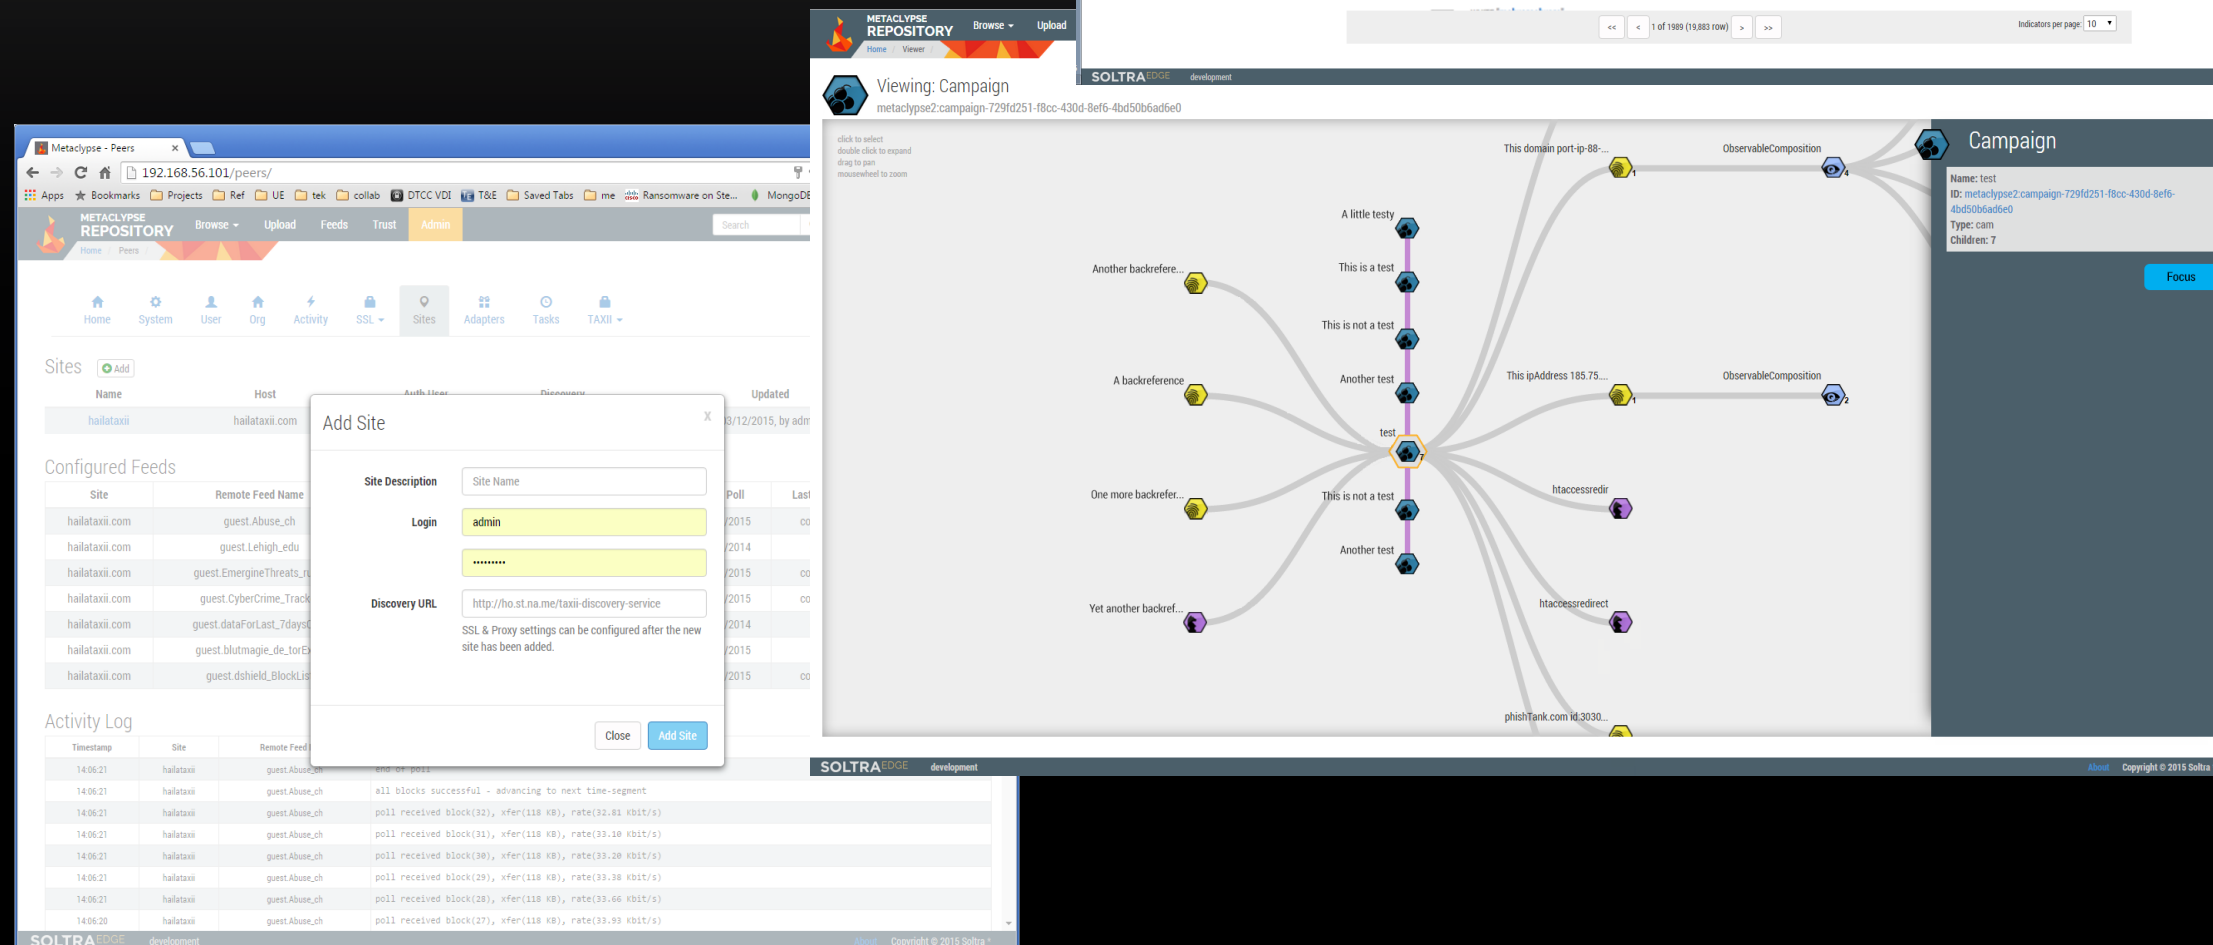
METACLYPSE REPOSITORY Browse ▾ Upload
Home / Viewer /

<< < 1 of 1989 (19,883 row) > >>
Indicators per page: 10

SOLTRA EDGE development

Viewing: Campaign
metaclypse2:campaign-729fd251-f8cc-430d-8ef6-4bd50b6ad6e0

click to select
double click to expand
drag to pan
mousewheel to zoom

This domain port-ip-88-...
ObservableComposition
A little testy
Another backrefere...
This is a test
This is not a test
A backreference
Another test
This ipAddress 185.75....
ObservableComposition
test
One more backrefer...
This is not a test
htaccessredir
Another test
Yet another backref...
htaccessredirect
phishTank.com id:3030...

Campaign
Name: test
ID: metaclypse2:campaign-729fd251-f8cc-430d-8ef6-4bd50b6ad6e0
Type: cam
Children: 7
Focus

SOLTRA EDGE development
About Copyright © 2015 Soltra

Metaclypse - Peers ×
192.168.56.101/peers/
Apps Bookmarks Projects Ref UE tek collab DTCC VDI T&E Saved Tabs me Ransomware on Ste... MongoDB

METACLYPSE REPOSITORY Browse ▾ Upload Feeds Trust Admin
Search
Home / Peers /

Home System User Org Activity SSL ▾ Sites Adapters Tasks TAXII ▾

Sites Add

| Name | Host | Auth User | Discovery | Updated |
|---|---|---|---|---|
| hailataxii | hailataxii.com | | | 03/12/2015, by adm |

Configured Feeds

| Site | Remote Feed Name | Poll | Last |
|---|---|---|---|
| hailataxii.com | guest.Abuse_ch | /2015 | co |
| hailataxii.com | guest.Lehigh_edu | /2014 | |
| hailataxii.com | guest.EmergineThreats_r | /2015 | co |
| hailataxii.com | guest.CyberCrime_Track | /2015 | co |
| hailataxii.com | guest.dataForLast_7days | /2014 | |
| hailataxii.com | guest.blutmagie_de_torE | /2015 | |
| hailataxii.com | guest.dshield_BlockLis | /2015 | co |

Add Site ×
Site Description: Site Name
Login: admin
••••••••••
Discovery URL: http://ho.st.na.me/taxii-discovery-service
SSL & Proxy settings can be configured after the new site has been added.
Close Add Site

Activity Log

| Timestamp | Site | Remote Feed | |
|---|---|---|---|
| 14:06:21 | hailataxii | guest.Abuse_ch | end of poll |
| 14:06:21 | hailataxii | guest.Abuse_ch | all blocks successful - advancing to next time-segment |
| 14:06:21 | hailataxii | guest.Abuse_ch | poll received block(32), xfer(118 KB), rate(32.81 Kbit/s) |
| 14:06:21 | hailataxii | guest.Abuse_ch | poll received block(31), xfer(118 KB), rate(33.10 Kbit/s) |
| 14:06:21 | hailataxii | guest.Abuse_ch | poll received block(30), xfer(118 KB), rate(33.20 Kbit/s) |
| 14:06:21 | hailataxii | guest.Abuse_ch | poll received block(29), xfer(118 KB), rate(33.38 Kbit/s) |
| 14:06:21 | hailataxii | guest.Abuse_ch | poll received block(28), xfer(118 KB), rate(33.66 Kbit/s) |
| 14:06:20 | hailataxii | guest.Abuse_ch | poll received block(27), xfer(118 KB), rate(33.93 Kbit/s) |

SOLTRA EDGE development About Copyright © 2015 Soltra